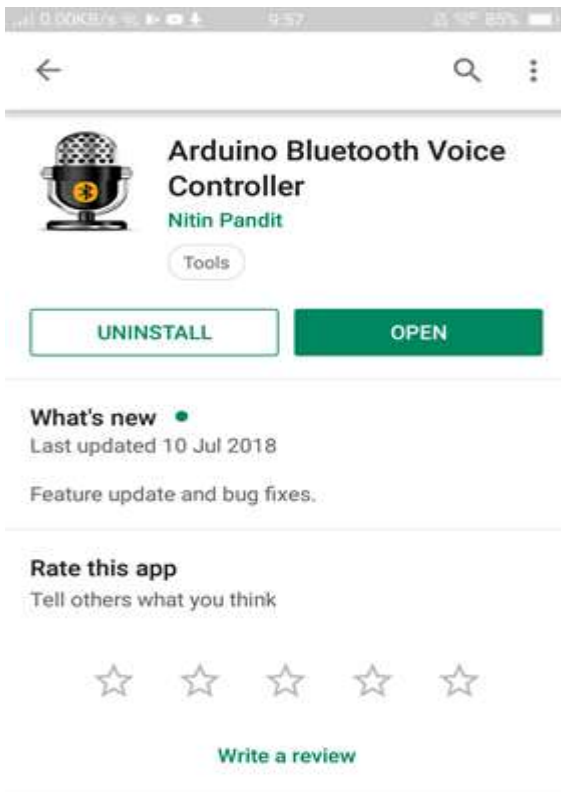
0.00KB/s 9:57 85%

Arduino Bluetooth Voice Controller
Nitin Pandit
Tools

UNINSTALL
OPEN

What's new
Last updated 10 Jul 2018

Feature update and bug fixes.

Rate this app
Tell others what you think

Write a review